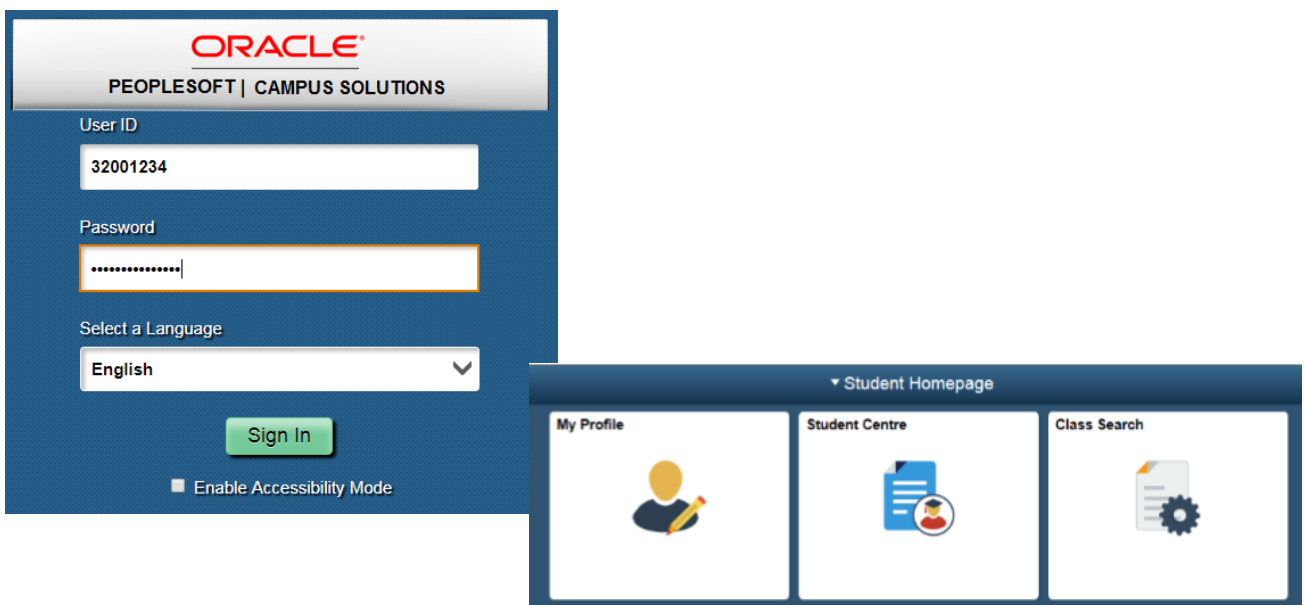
ORACLE
PEOPLESOFT | CAMPUS SOLUTIONS

User ID
32001234

Password
•••••••••••••••

Select a Language
English

Sign In

Enable Accessibility Mode

Student Homepage

My Profile

Student Centre

Class Search